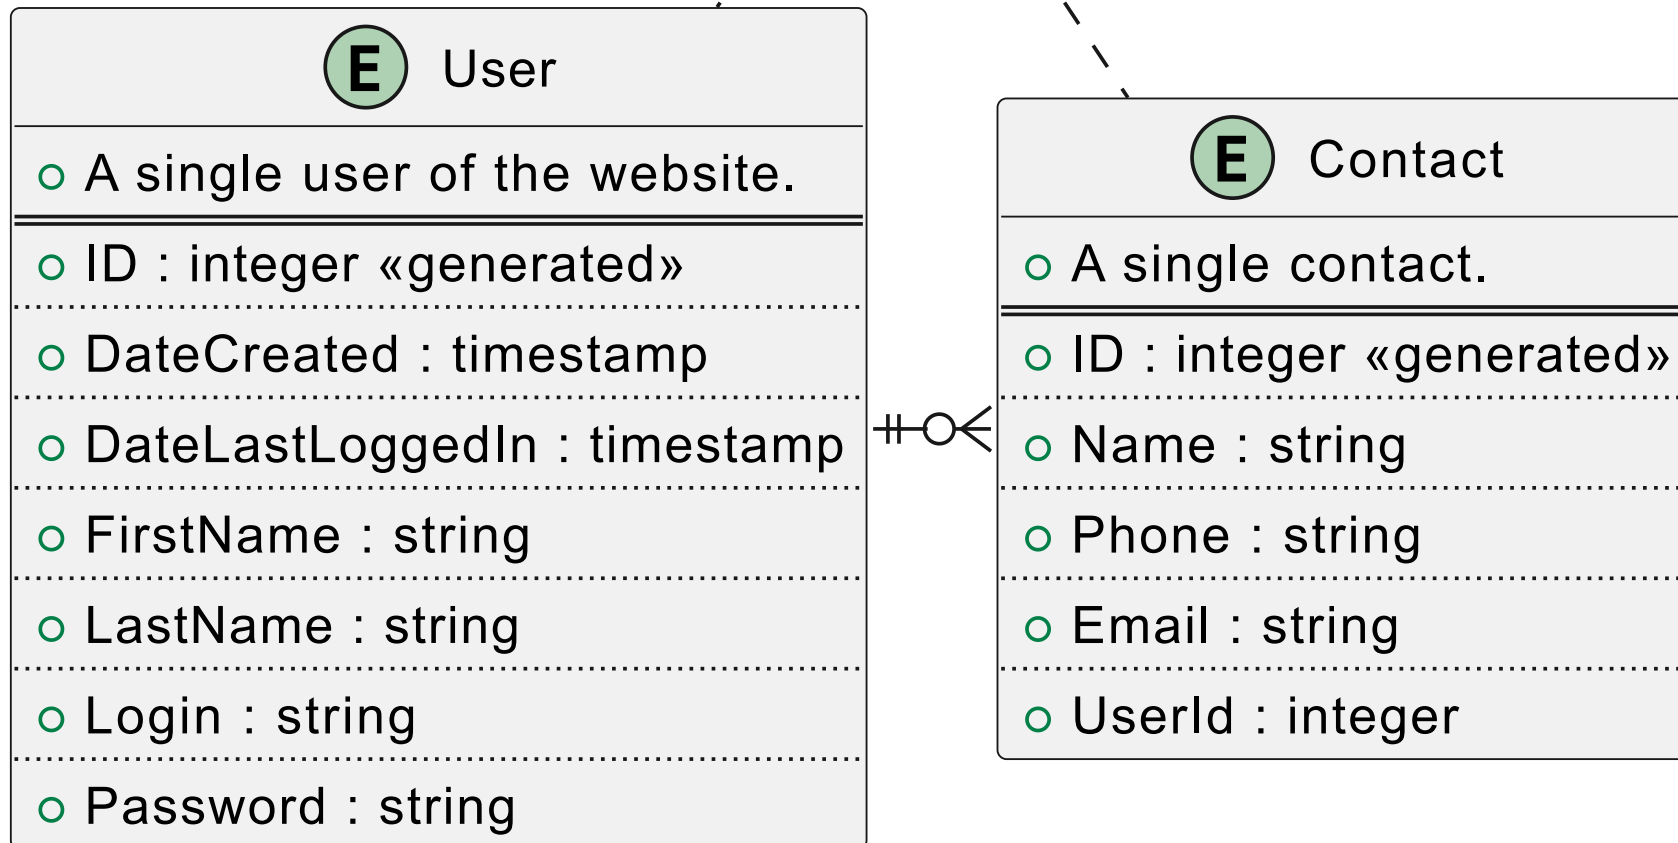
E User

A single user of the website.

ID : integer «generated»

DateCreated : timestamp

DateLastLoggedIn : timestamp

FirstName : string

LastName : string

Login : string

Password : string

E Contact

A single contact.

ID : integer «generated»

Name : string

Phone : string

Email : string

UserId : integer